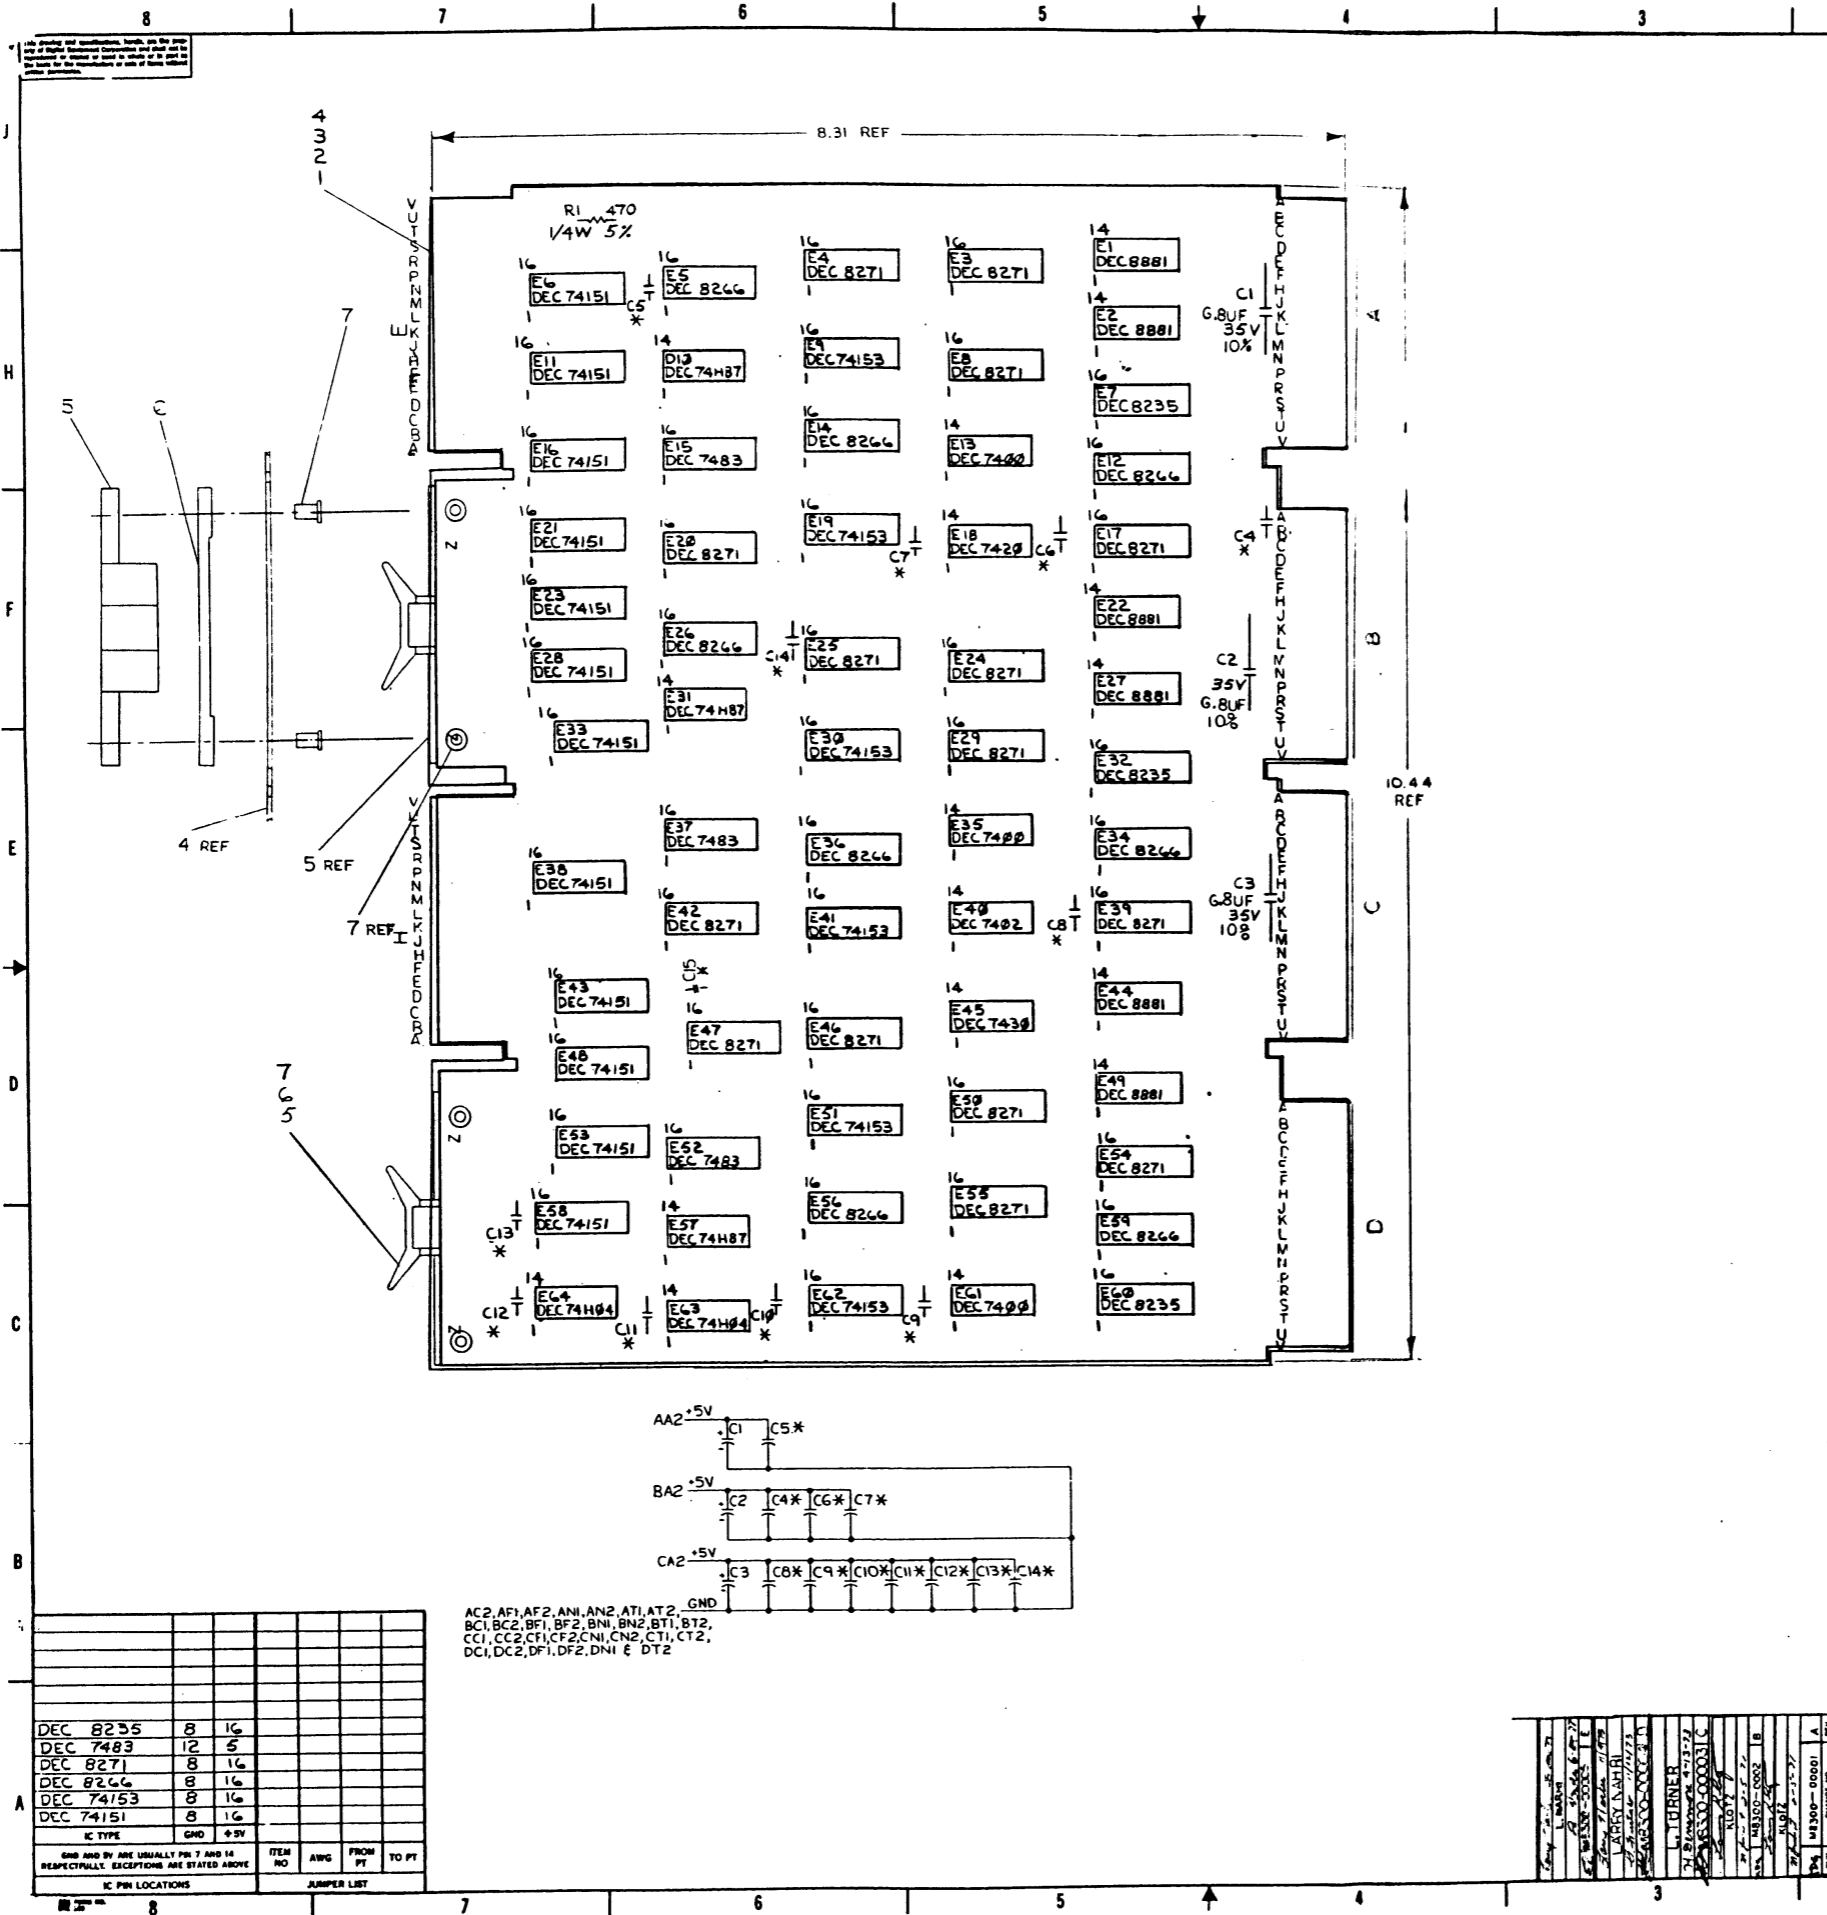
8 7 6 5 4 3

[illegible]

J
H
F
E
D
C
B
A

8.31 REF

4
3
2
1

VUTSRPNMLKJHFEDCBA

R1 470
1/4W 5%

16 E6 DEC 74151
16 E5 DEC 8266
C5 *
16 E4 DEC 8271
16 E3 DEC 8271
14 E1 DEC 8881
14 E2 DEC 8881
C1 6.8UF 35V 10%
16 E11 DEC 74151
14 D13 DEC 74H87
16 E9 DEC 74153
16 E8 DEC 8271
16 E7 DEC 8235
16 E16 DEC 74151
16 E15 DEC 7483
16 E14 DEC 8266
14 E13 DEC 7400
16 E12 DEC 8266
16 E21 DEC 74151
16 E20 DEC 8271
16 E19 DEC 74153
C7 *
14 E18 DEC 7420
C6 *
16 E17 DEC 8271
C4 *
16 E23 DEC 74151
14 E22 DEC 8881
16 E28 DEC 74151
16 E26 DEC 8266
C14 *
16 E25 DEC 8271
16 E24 DEC 8271
C2 35V 6.8UF 10%
14 E27 DEC 8881
14 E31 DEC 74H87
16 E33 DEC 74151
16 E30 DEC 74153
16 E29 DEC 8271
16 E32 DEC 8235
16 E37 DEC 7483
16 E36 DEC 8266
14 E35 DEC 7400
16 E34 DEC 8266
16 E38 DEC 74151
16 E42 DEC 8271
16 E41 DEC 74153
14 E40 DEC 7402
C8 *
16 E39 DEC 8271
C3 6.8UF 35V 10%
16 E43 DEC 74151
C15 *
16 E47 DEC 8271
16 E46 DEC 8271
14 E45 DEC 7430
14 E44 DEC 8881
16 E48 DEC 74151
16 E51 DEC 74153
16 E50 DEC 8271
14 E49 DEC 8881
16 E53 DEC 74151
16 E52 DEC 7483
16 E54 DEC 8271
C13 *
16 E58 DEC 74151
14 E57 DEC 74H87
16 E56 DEC 8266
16 E55 DEC 8271
16 E59 DEC 8266
C12 *
14 E64 DEC 74H04
C11 *
14 E63 DEC 74H04
C10 *
16 E62 DEC 74153
C9 *
14 E61 DEC 7400
16 E60 DEC 8235

A B C D

10.44 REF

5 6 7
4 REF
5 REF
7 REF
7
6
5
Z

AA2 +5V C1 C5*
BA2 +5V C2 C4* C6* C7*
CA2 +5V C3 C8* C9* C10* C11* C12* C13* C14*
GND
AC2, AF1, AF2, AN1, AN2, AT1, AT2, BC1, BC2, BF1, BF2, BN1, BN2, BT1, BT2, CC1, CC2, CF1, CF2, CN1, CN2, CT1, CT2, DC1, DC2, DF1, DF2, DN1 & DT2

| | | |
|---|---|---|
| DEC 8235 | 8 | 16 |
| DEC 7483 | 12 | 5 |
| DEC 8271 | 8 | 16 |
| DEC 8266 | 8 | 16 |
| DEC 74153 | 8 | 16 |
| DEC 74151 | 8 | 16 |
| IC TYPE | GND | +5V |

GND AND 5V ARE USUALLY PIN 7 AND 14 RESPECTFULLY. EXCEPTIONS ARE STATED ABOVE
IC PIN LOCATIONS

| ITEM NO | AWG | FROM PT | TO PT |
|---|---|---|---|

JUMPER LIST

L. TURNER
LARRY NAHRI
M8300-0002
M8300-00001
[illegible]

8 7 6 5 4 3